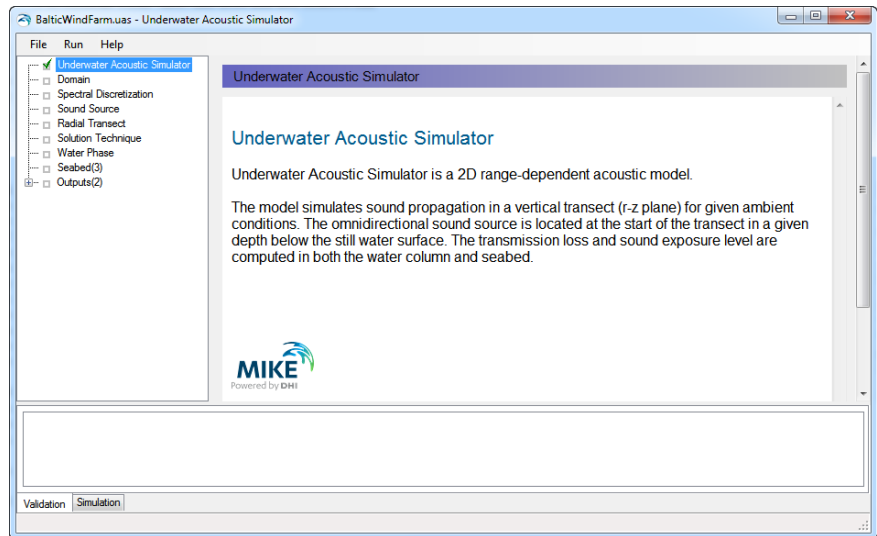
BalticWindFarm.uas - Underwater Acoustic Simulator

File Run Help

Underwater Acoustic Simulator
Domain
Spectral Discretization
Sound Source
Radial Transect
Solution Technique
Water Phase
Seabed(3)
Outputs(2)

Underwater Acoustic Simulator

Underwater Acoustic Simulator

Underwater Acoustic Simulator is a 2D range-dependent acoustic model.

The model simulates sound propagation in a vertical transect (r-z plane) for given ambient conditions. The omnidirectional sound source is located at the start of the transect in a given depth below the still water surface. The transmission loss and sound exposure level are computed in both the water column and seabed.

MIKE
Powered by DHI

Validation Simulation